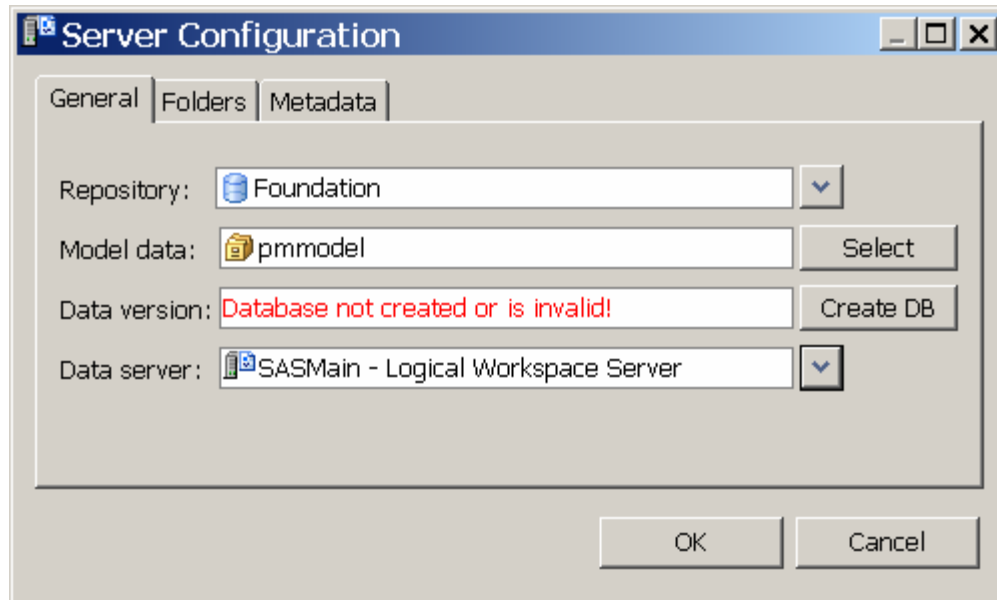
Server Configuration

General | Folders | Metadata

Repository: Foundation

Model data: pmmodel | Select

Data version: Database not created or is invalid! | Create DB

Data server: SASMain - Logical Workspace Server

OK | Cancel